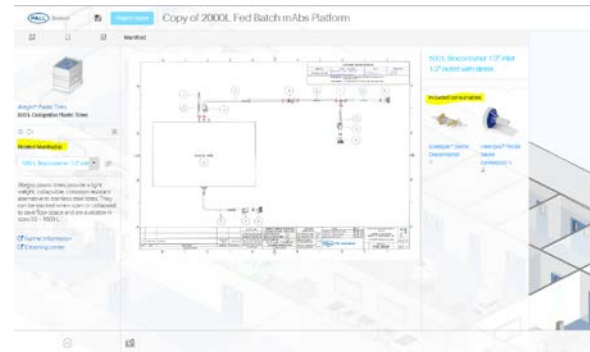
PALL Biotech

Copy of 2000L Fed Batch mAbs Platform

Manifold

Allegro® Plastic Totes
500L Collapsible Plastic Totes

Related Manifold

500L Biocontainer 1/2" inl

Allegro plastic totes provide a light weight, collapsible, corrosion resistant alternative to stainless steel totes. They can be stacked when open or collapsed to save floor space and are available in sizes 50 – 1000 L.

Further information
Ordering number

500L Biocontainer 1/2" inlet 1/2" outlet with sleeve

Included consumables

Kleenpak® Sterile Disconnector
1

Kleenpak® Presto Sterile Connector
2